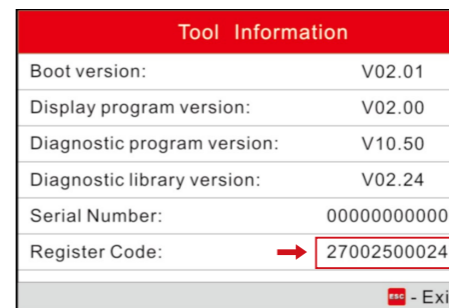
Tool Information

| | |
|---|---|
| Boot version: | V02.01 |
| Display program version: | V02.00 |
| Diagnostic program version: | V10.50 |
| Diagnostic library version: | V02.24 |
| Serial Number: | 00000000000 |
| Register Code: | 27002500024 |

ESC - Exi